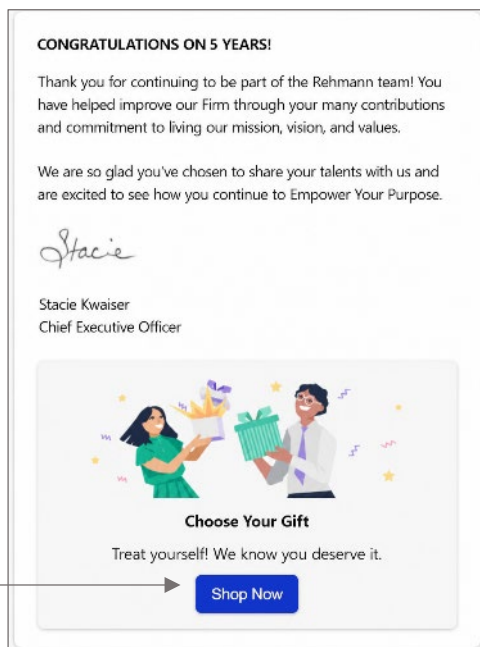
CONGRATULATIONS ON 5 YEARS!

Thank you for continuing to be part of the Rehmann team! You have helped improve our Firm through your many contributions and commitment to living our mission, vision, and values.

We are so glad you've chosen to share your talents with us and are excited to see how you continue to Empower Your Purpose.

Stacie

Stacie Kwaiser
Chief Executive Officer

Choose Your Gift

Treat yourself! We know you deserve it.

Shop Now